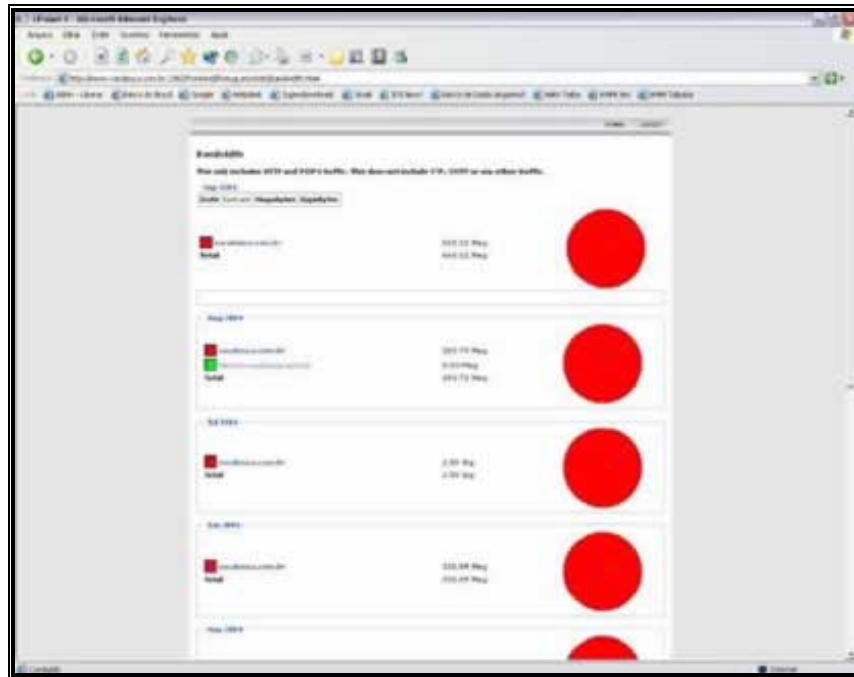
cPanel X - Microsoft Internet Explorer

Arquivo Editar Exibir Favoritos Ferramentas Ajuda

Endereço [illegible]

Links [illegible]

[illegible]

Bandwidth

This only includes HTTP and POP3 traffic. This does not include FTP, SMTP or any other traffic.

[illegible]

Bytes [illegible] Megabytes Gigabytes

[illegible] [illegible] Meg

Total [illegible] Meg

Aug 2004

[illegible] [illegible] Meg

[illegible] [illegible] Meg

Total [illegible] Meg

Jul 2004

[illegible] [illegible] Meg

Total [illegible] Meg

Jun 2004

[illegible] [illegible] Meg

Total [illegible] Meg

May 2004

Concluído

Internet